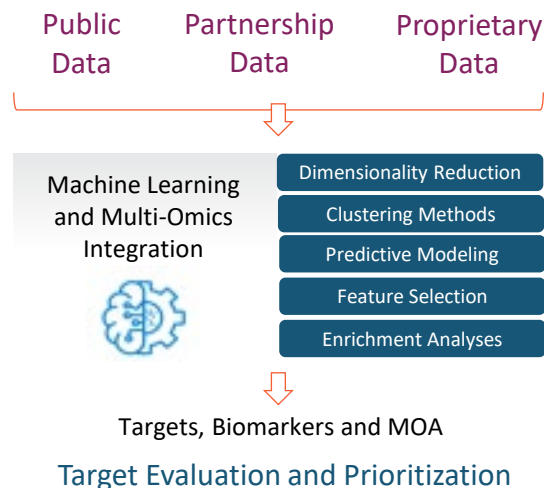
Public Data

Partnership Data

Proprietary Data

Machine Learning and Multi-Omics Integration

Dimensionality Reduction

Clustering Methods

Predictive Modeling

Feature Selection

Enrichment Analyses

Targets, Biomarkers and MOA

Target Evaluation and Prioritization